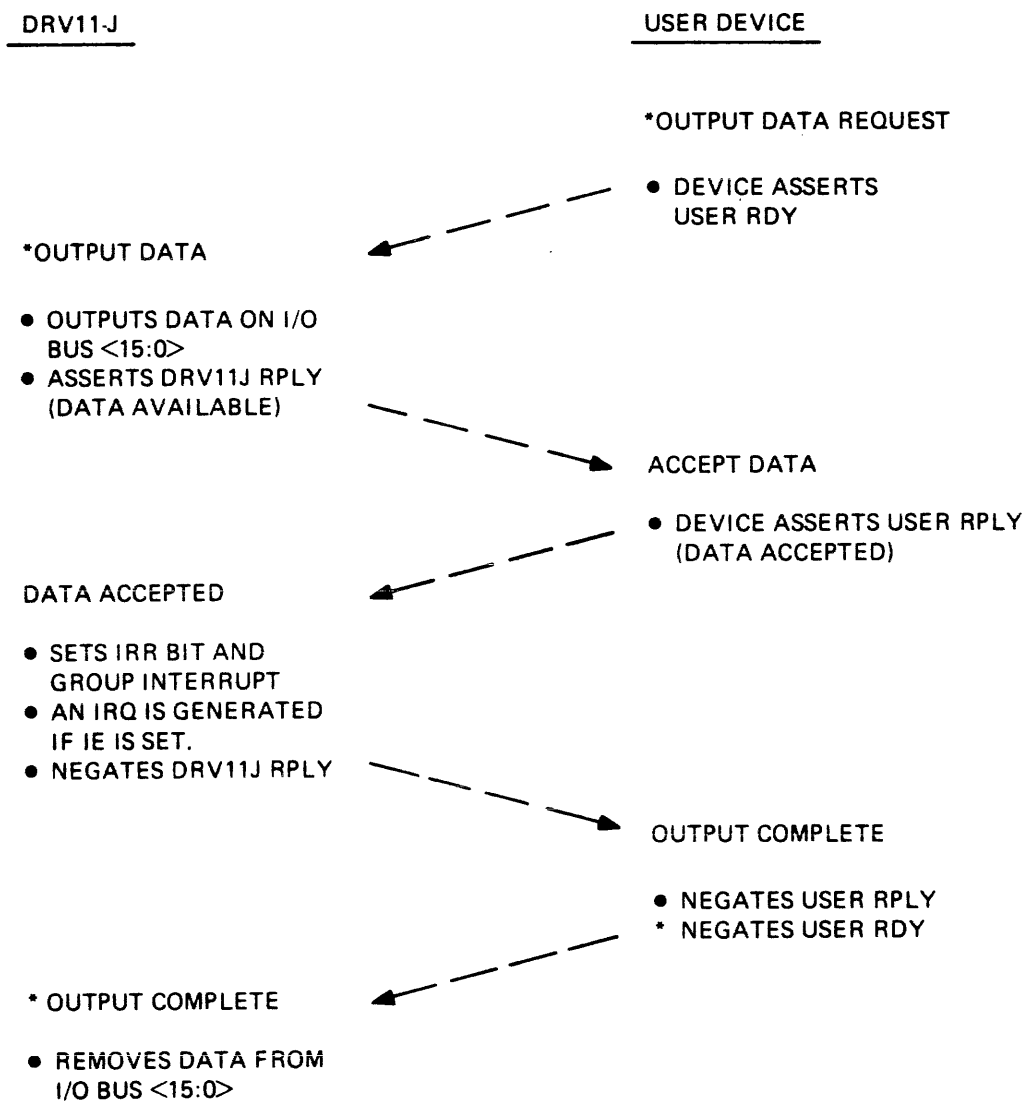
DRV11-J

USER DEVICE

*OUTPUT DATA REQUEST

● DEVICE ASSERTS USER RDY

*OUTPUT DATA

● OUTPUTS DATA ON I/O BUS <15:0>
● ASSERTS DRV11J RPLY (DATA AVAILABLE)

ACCEPT DATA

● DEVICE ASSERTS USER RPLY (DATA ACCEPTED)

DATA ACCEPTED

● SETS IRR BIT AND GROUP INTERRUPT
● AN IRQ IS GENERATED IF IE IS SET.
● NEGATES DRV11J RPLY

OUTPUT COMPLETE

● NEGATES USER RPLY
* NEGATES USER RDY

* OUTPUT COMPLETE

● REMOVES DATA FROM I/O BUS <15:0>